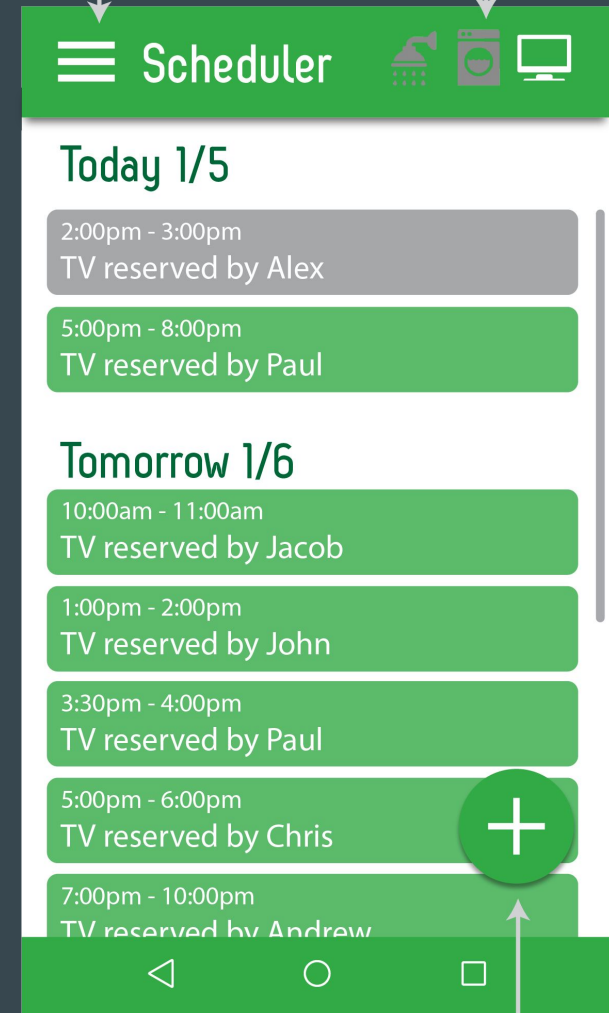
Scheduler

Today 1/5

2:00pm - 3:00pm
TV reserved by Alex

5:00pm - 8:00pm
TV reserved by Paul

Tomorrow 1/6

10:00am - 11:00am
TV reserved by Jacob

1:00pm - 2:00pm
TV reserved by John

3:30pm - 4:00pm
TV reserved by Paul

5:00pm - 6:00pm
TV reserved by Chris

7:00pm - 10:00pm
TV reserved by Andrew